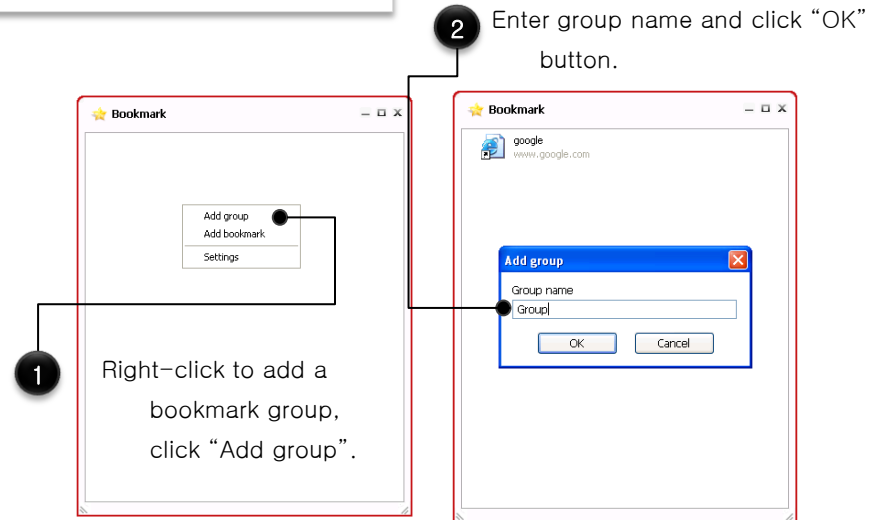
2 Enter group name and click “OK” button.

Bookmark

Add group
Add bookmark
Settings

1 Right-click to add a bookmark group, click “Add group”.

Bookmark

google
www.google.com

Add group
Group name
Group
OK
Cancel